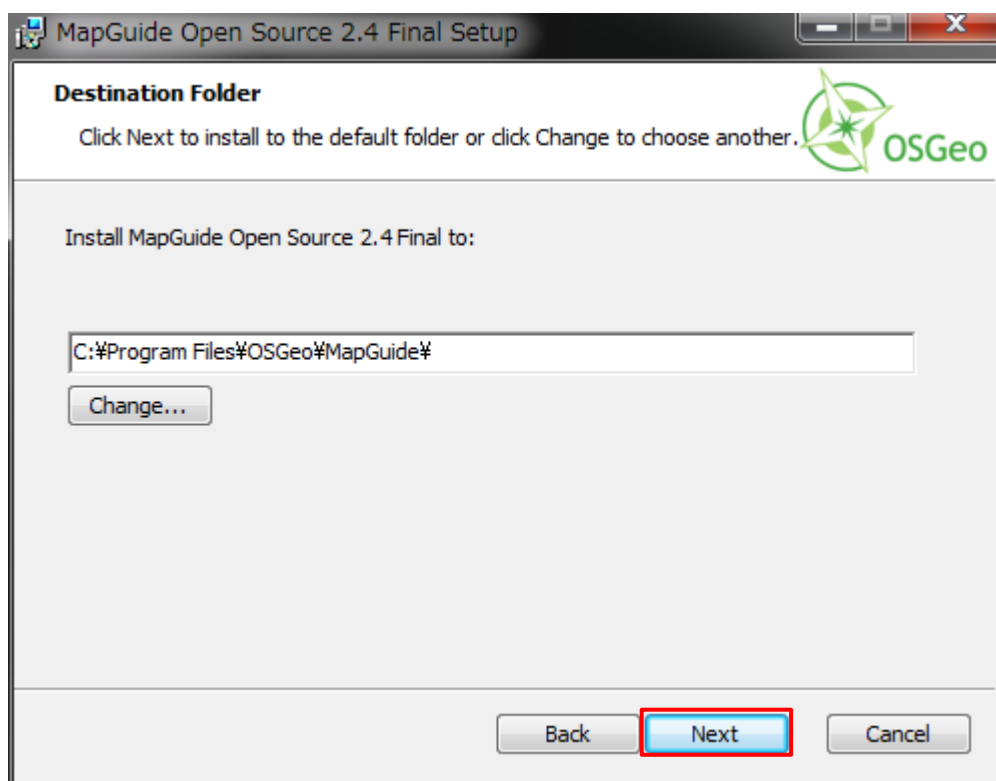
MapGuide Open Source 2.4 Final Setup

Destination Folder

Click Next to install to the default folder or click Change to choose another.

OSGeo

Install MapGuide Open Source 2.4 Final to:

C:¥Program Files¥OSGeo¥MapGuide¥

Change...

Back

Next

Cancel